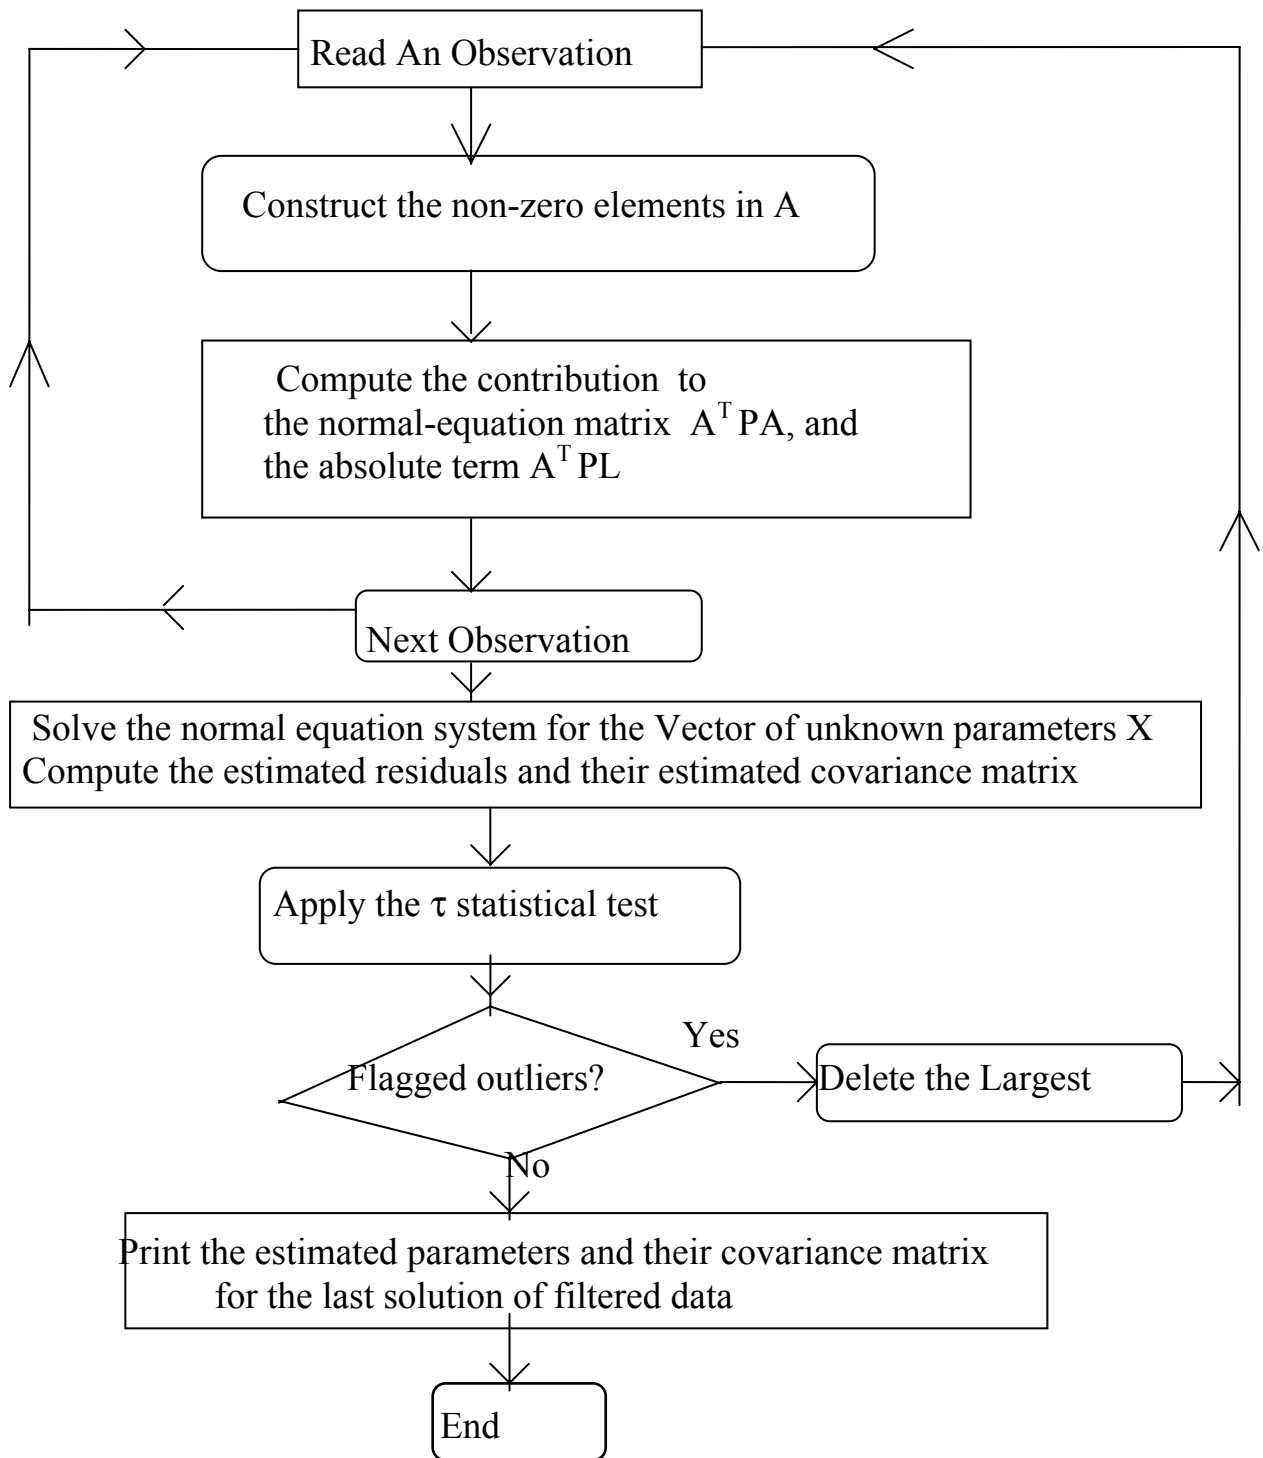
Read An Observation

Construct the non-zero elements in A

Compute the contribution to the normal-equation matrix $A^T PA$, and the absolute term $A^T PL$

Next Observation

Solve the normal equation system for the Vector of unknown parameters X
Compute the estimated residuals and their estimated covariance matrix

Apply the $\tau$ statistical test

Flagged outliers?

Yes

Delete the Largest

No

Print the estimated parameters and their covariance matrix for the last solution of filtered data

End